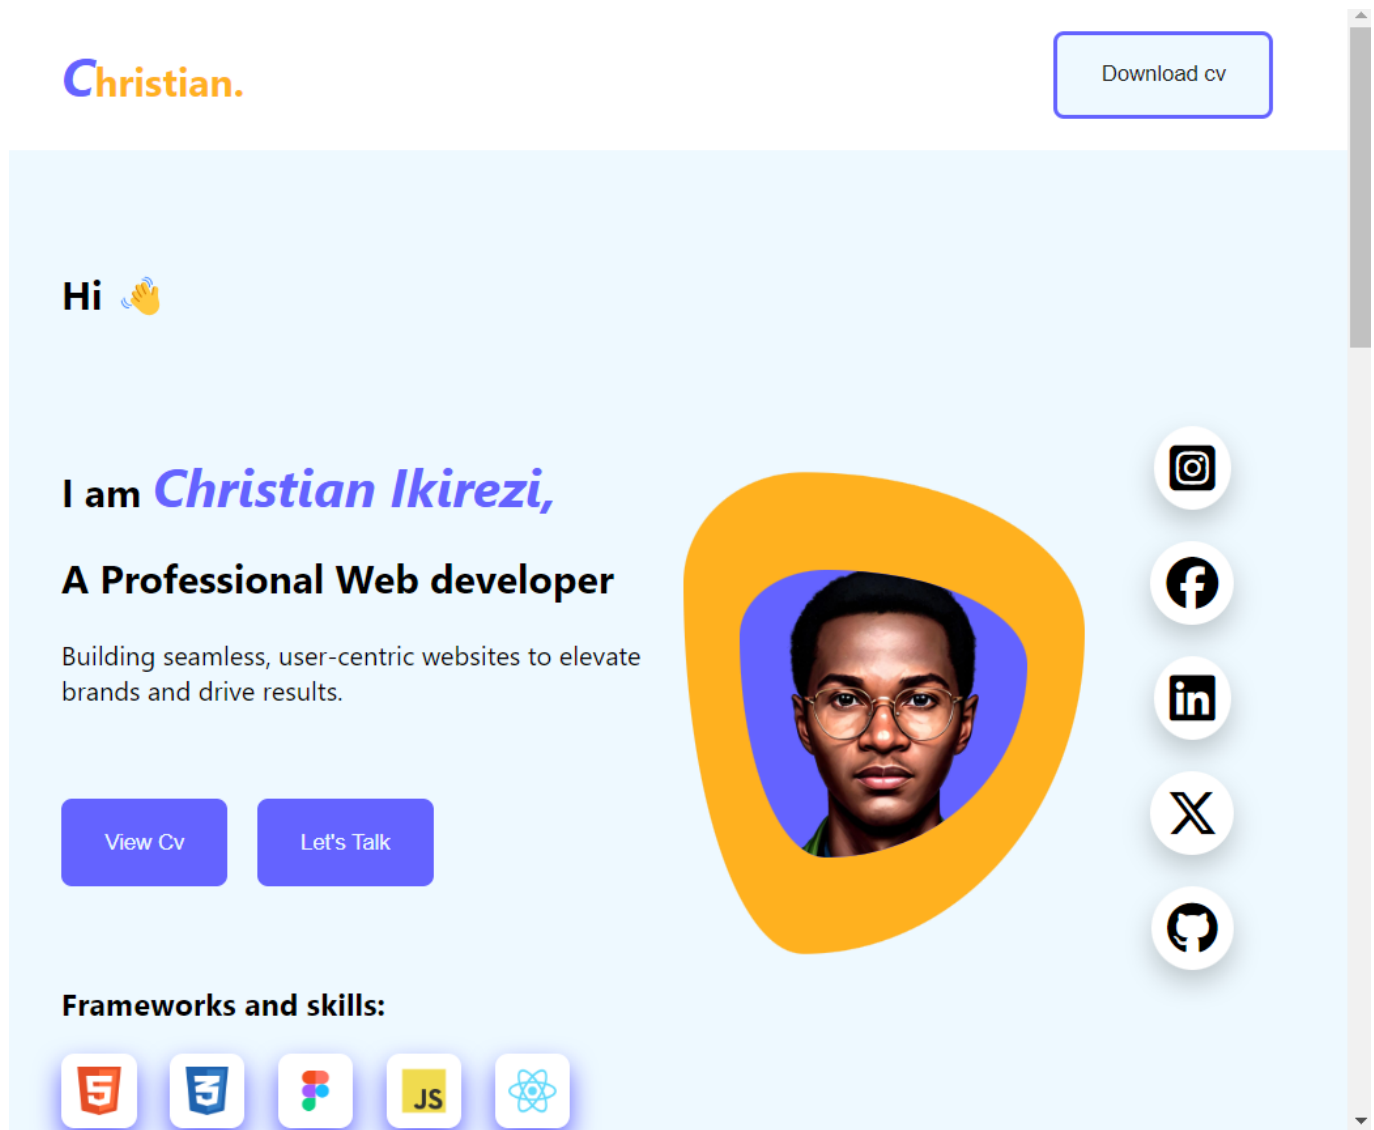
Christian.

Download cv

Hi 👋

I am Christian Ikirezi,

A Professional Web developer

Building seamless, user-centric websites to elevate brands and drive results.

View Cv

Let's Talk

Frameworks and skills:

5

3

JS